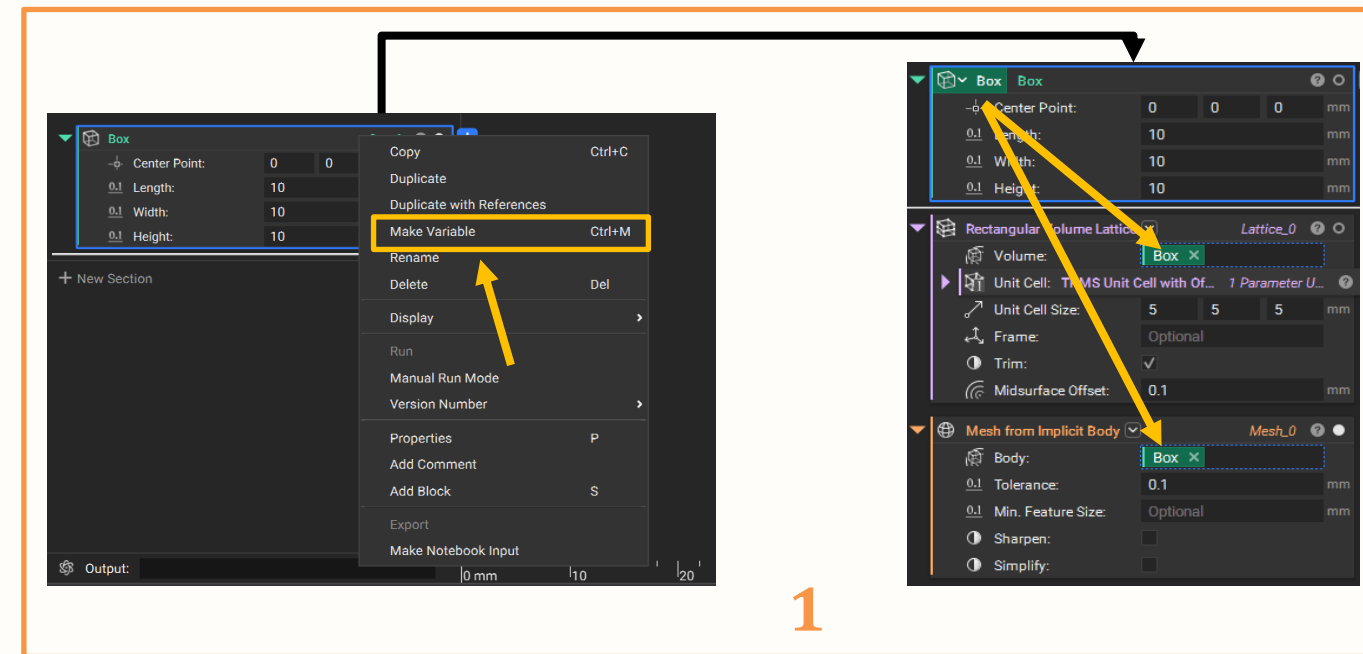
Box
Center Point: 0 0
0.1 Length: 10
0.1 Width: 10
0.1 Height: 10
+ New Section
Output:
0 mm 10 20

Copy Ctrl+C
Duplicate
Duplicate with References
Make Variable Ctrl+M
Rename
Delete Del
Display
Run
Manual Run Mode
Version Number
Properties P
Add Comment
Add Block S
Export
Make Notebook Input

Box Box
Center Point: 0 0 0 mm
0.1 Length: 10 mm
0.1 Width: 10 mm
0.1 Height: 10 mm
Rectangular Volume Lattice Lattice_0
Volume: Box ×
Unit Cell: TPMS Unit Cell with Of... 1 Parameter U...
Unit Cell Size: 5 5 5 mm
Frame: Optional
Trim: ✓
Midsurface Offset: 0.1 mm
Mesh from Implicit Body Mesh_0
Body: Box ×
0.1 Tolerance: 0.1 mm
0.1 Min. Feature Size: Optional mm
Sharpen:
Simplify:

1